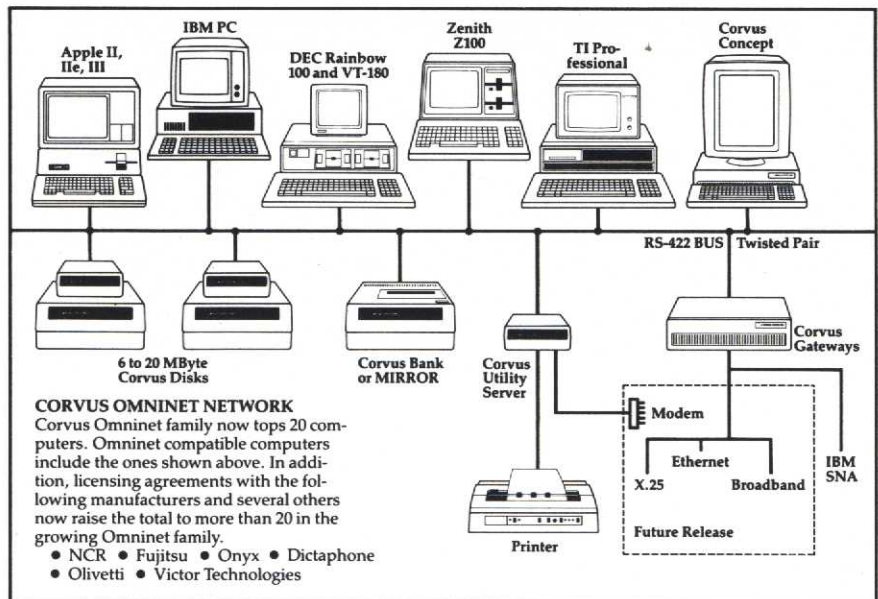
Apple II, IIe, III

IBM PC

DEC Rainbow 100 and VT-180

Zenith Z100

TI Professional

Corvus Concept

RS-422 BUS Twisted Pair

6 to 20 MByte Corvus Disks

Corvus Bank or MIRROR

Corvus Utility Server

Corvus Gateways

Modem

Ethernet

X.25

Broadband

IBM SNA

Future Release

Printer

CORVUS OMNINET NETWORK
Corvus Omninet family now tops 20 computers. Omninet compatible computers include the ones shown above. In addition, licensing agreements with the following manufacturers and several others now raise the total to more than 20 in the growing Omninet family.
• NCR • Fujitsu • Onyx • Dictaphone
• Olivetti • Victor Technologies